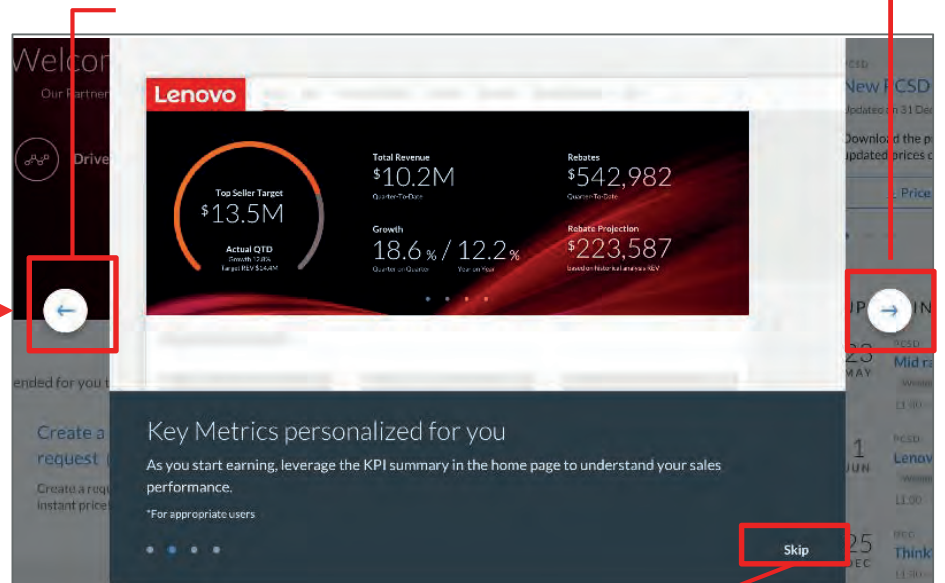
Welco
Our Partner
Drive

Lenovo

Top Seller Target
$13.5M
Actual QTD
Growth 12.8%
Target REV $14.4M

Total Revenue
$10.2M
Quarter-To-Date

Growth
18.6 % / 12.2 %
Quarter on Quarter Year on Year

Rebates
$542,982
Quarter-To-Date

Rebate Projection
$223,587
Based on historical analysis REV

PCSD
New PCSD
Updated on 31 Dec
Download the p
updated prices c
Price

ended for you t
Create a
request
Create a requ
instant price

UP IN
23 MAY
PCSD
Mid r
1 JUN
PCSD
Lenov
25 DEC
Think

Key Metrics personalized for you
As you start earning, leverage the KPI summary in the home page to understand your sales performance.
*For appropriate users

Skip